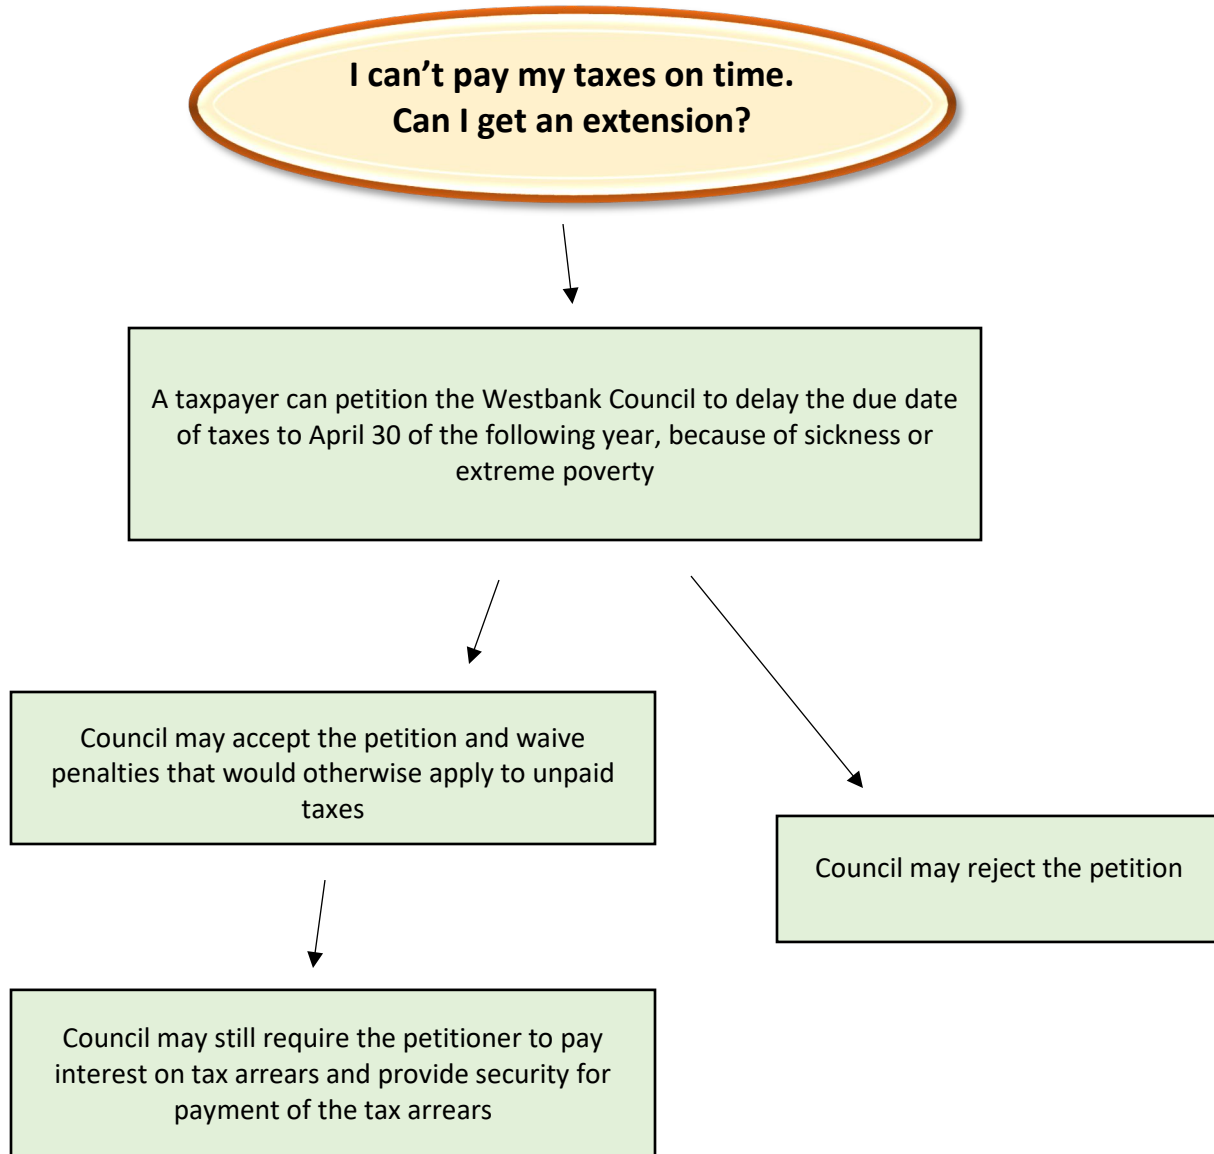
I can’t pay my taxes on time.
Can I get an extension?

A taxpayer can petition the Westbank Council to delay the due date of taxes to April 30 of the following year, because of sickness or extreme poverty

Council may accept the petition and waive penalties that would otherwise apply to unpaid taxes

Council may reject the petition

Council may still require the petitioner to pay interest on tax arrears and provide security for payment of the tax arrears